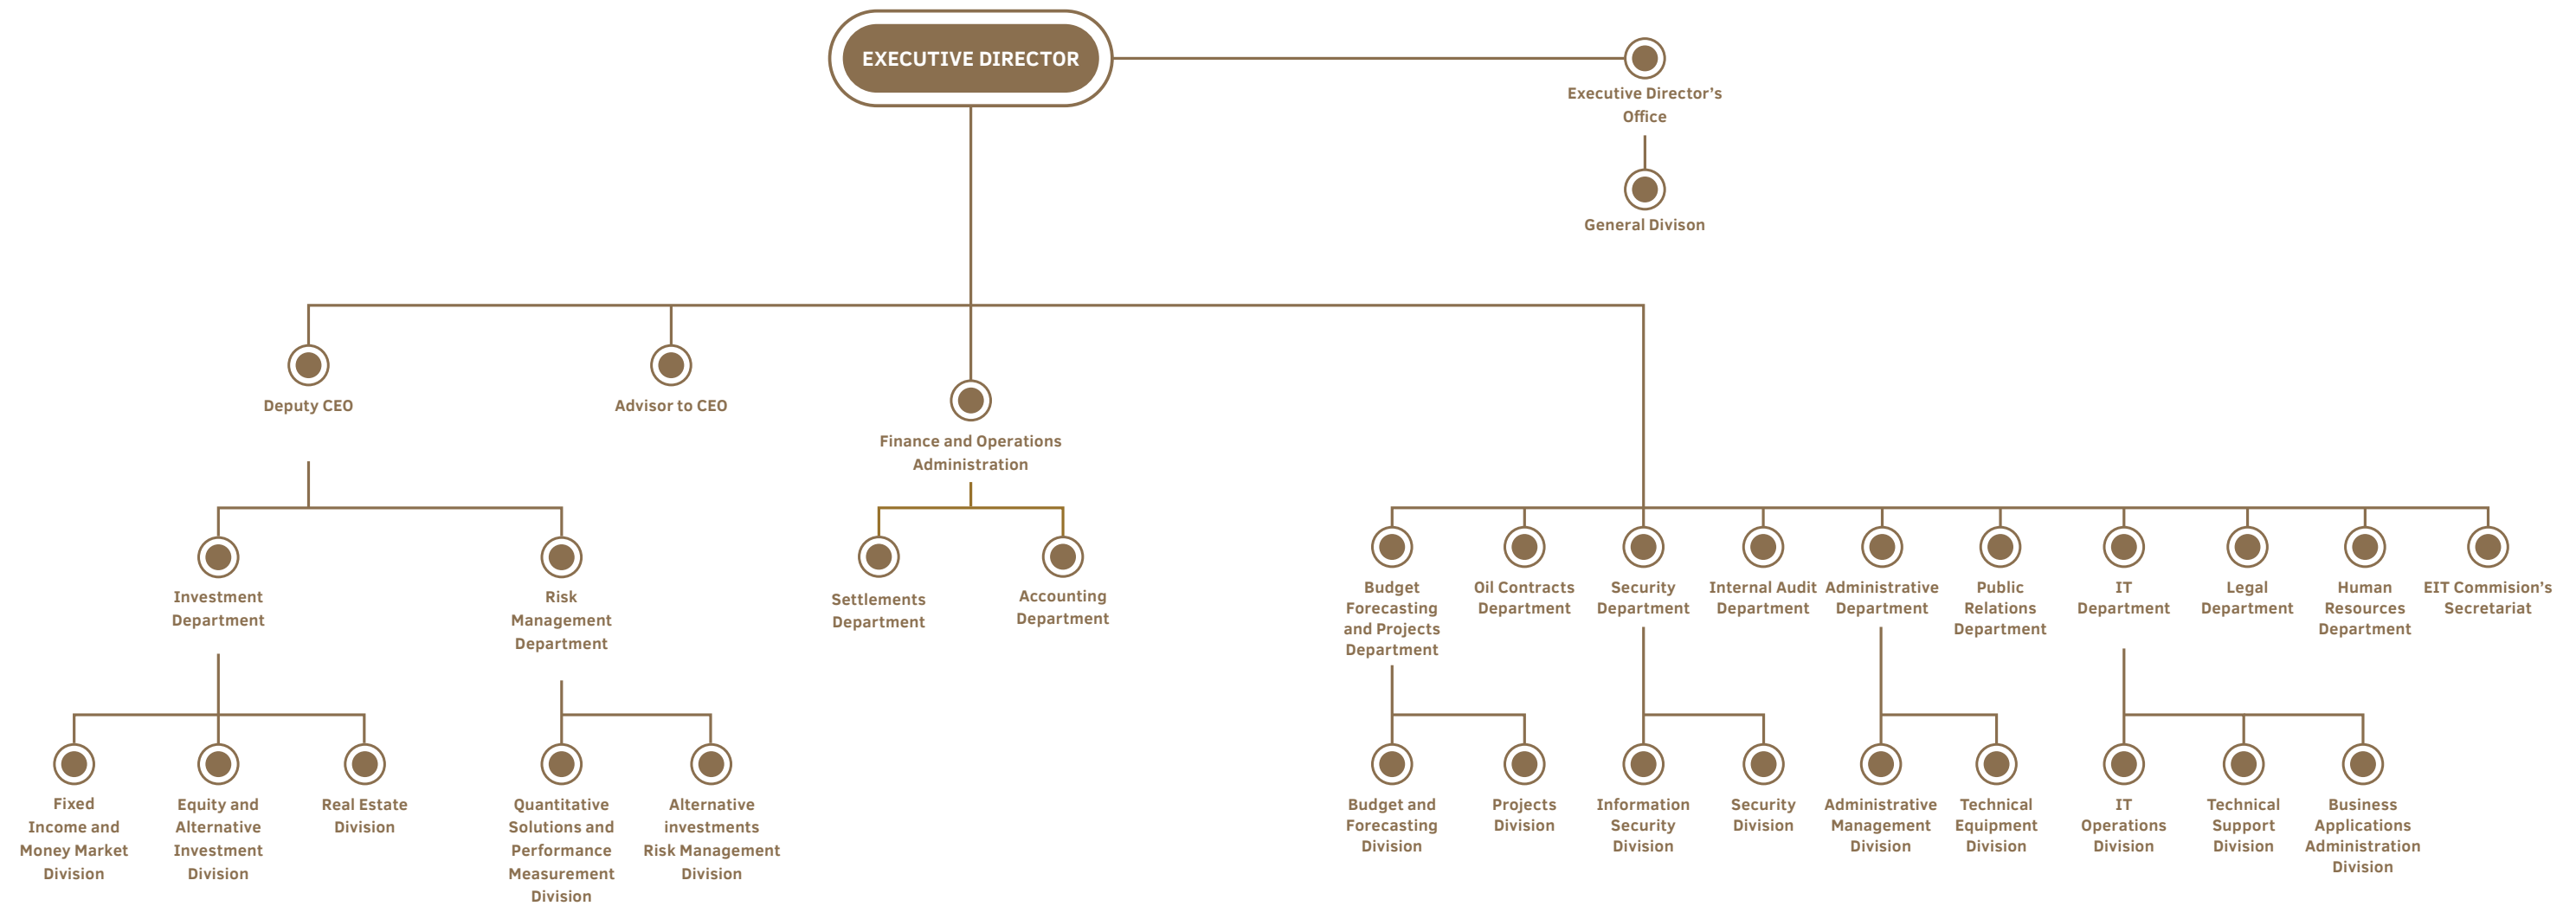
EXECUTIVE DIRECTOR

Executive Director's Office

General Divison

Deputy CEO

Advisor to CEO

Finance and Operations Administration

Investment Department

Risk Management Department

Settlements Department

Accounting Department

Budget Forecasting and Projects Department

Oil Contracts Department

Security Department

Internal Audit Department

Administrative Department

Public Relations Department

IT Department

Legal Department

Human Resources Department

EIT Commision's Secretariat

Fixed Income and Money Market Division

Equity and Alternative Investment Division

Real Estate Division

Quantitative Solutions and Performance Measurement Division

Alternative investments Risk Management Division

Budget and Forecasting Division

Projects Division

Information Security Division

Security Division

Administrative Management Division

Technical Equipment Division

IT Operations Division

Technical Support Division

Business Applications Administration Division